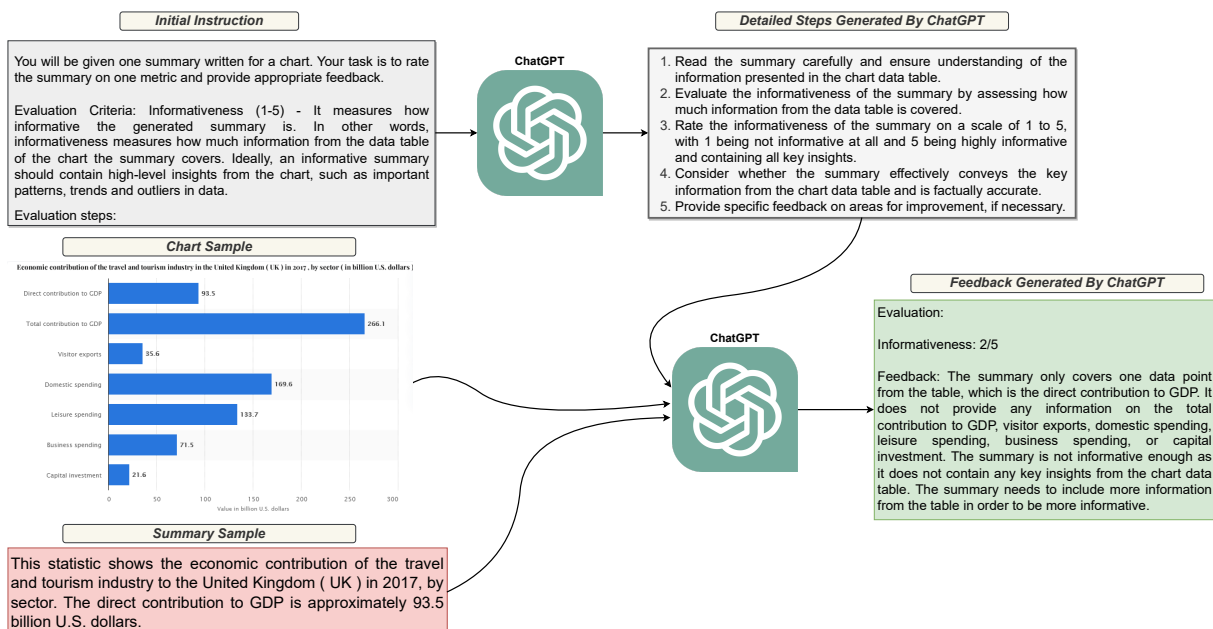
Initial Instruction

You will be given one summary written for a chart. Your task is to rate the summary on one metric and provide appropriate feedback.

Evaluation Criteria: Informativeness (1-5) - It measures how informative the generated summary is. In other words, informativeness measures how much information from the data table of the chart the summary covers. Ideally, an informative summary should contain high-level insights from the chart, such as important patterns, trends and outliers in data.

Evaluation steps:

ChatGPT

Detailed Steps Generated By ChatGPT

1. Read the summary carefully and ensure understanding of the information presented in the chart data table.
2. Evaluate the informativeness of the summary by assessing how much information from the data table is covered.
3. Rate the informativeness of the summary on a scale of 1 to 5, with 1 being not informative at all and 5 being highly informative and containing all key insights.
4. Consider whether the summary effectively conveys the key information from the chart data table and is factually accurate.
5. Provide specific feedback on areas for improvement, if necessary.

Chart Sample

Economic contribution of the travel and tourism industry in the United Kingdom ( UK ) in 2017 , by sector ( in billion U.S. dollars )

Direct contribution to GDP 93.5
Total contribution to GDP 266.1
Visitor exports 35.6
Domestic spending 169.6
Leisure spending 133.7
Business spending 71.5
Capital investment 21.6

0 50 100 150 200 250 300
Value in billion U.S. dollars

ChatGPT

Feedback Generated By ChatGPT

Evaluation:

Informativeness: 2/5

Feedback: The summary only covers one data point from the table, which is the direct contribution to GDP. It does not provide any information on the total contribution to GDP, visitor exports, domestic spending, leisure spending, business spending, or capital investment. The summary is not informative enough as it does not contain any key insights from the chart data table. The summary needs to include more information from the table in order to be more informative.

Summary Sample

This statistic shows the economic contribution of the travel and tourism industry to the United Kingdom ( UK ) in 2017, by sector. The direct contribution to GDP is approximately 93.5 billion U.S. dollars.